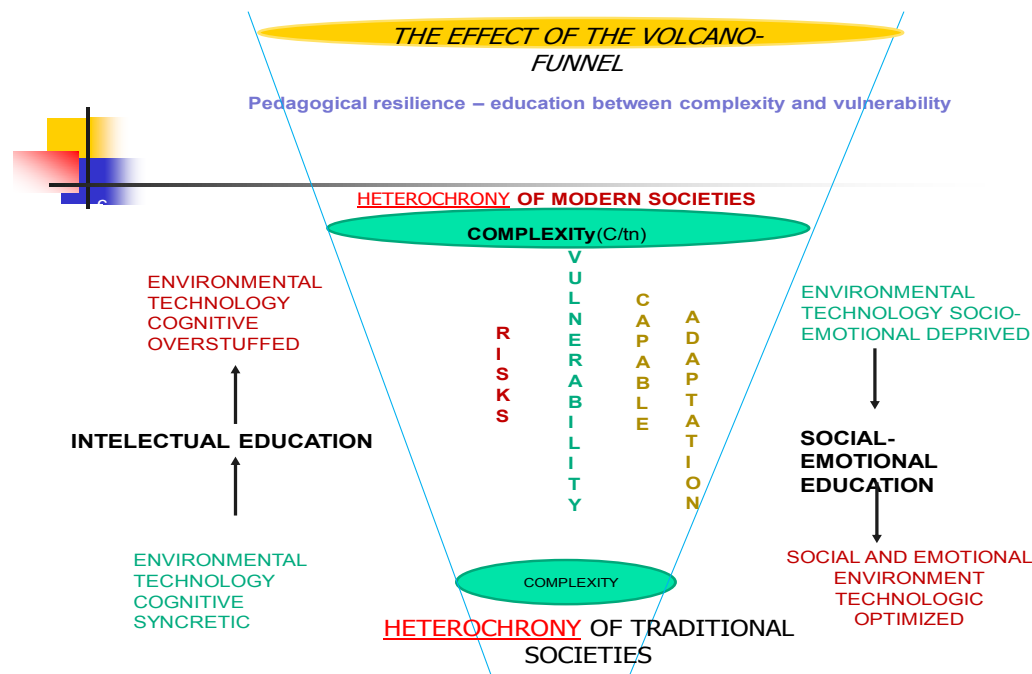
THE EFFECT OF THE VOLCANO-FUNNEL

Pedagogical resilience – education between complexity and vulnerability

HETEROCHRONY OF MODERN SOCIETIES

COMPLEXITy(C/tn)

ENVIRONMENTAL TECHNOLOGY COGNITIVE OVERSTUFFED

INTELECTUAL EDUCATION

ENVIRONMENTAL TECHNOLOGY COGNITIVE SYNCRETIC

RISKS

VULNERABILITY

CAPABLE

ADAPTATION

ENVIRONMENTAL TECHNOLOGY SOCIO-EMOTIONAL DEPRIVED

SOCIAL-EMOTIONAL EDUCATION

SOCIAL AND EMOTIONAL ENVIRONMENT TECHNOLOGIC OPTIMIZED

COMPLEXITY

HETEROCHRONY OF TRADITIONAL SOCIETIES